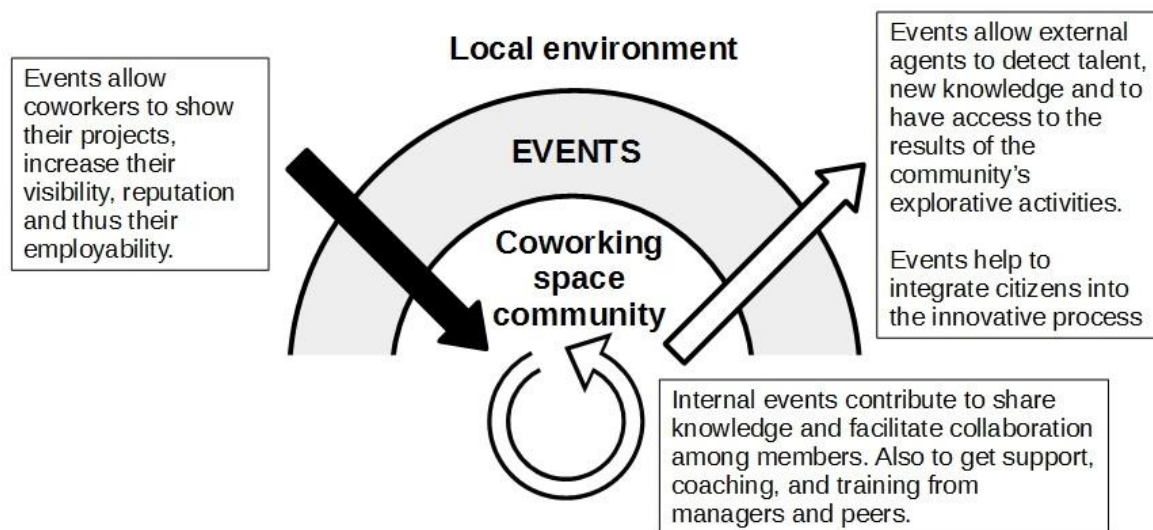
Events allow coworkers to show their projects, increase their visibility, reputation and thus their employability.

Local environment

EVENTS

Coworking space community

Events allow external agents to detect talent, new knowledge and to have access to the results of the community's explorative activities.

Events help to integrate citizens into the innovative process

Internal events contribute to share knowledge and facilitate collaboration among members. Also to get support, coaching, and training from managers and peers.